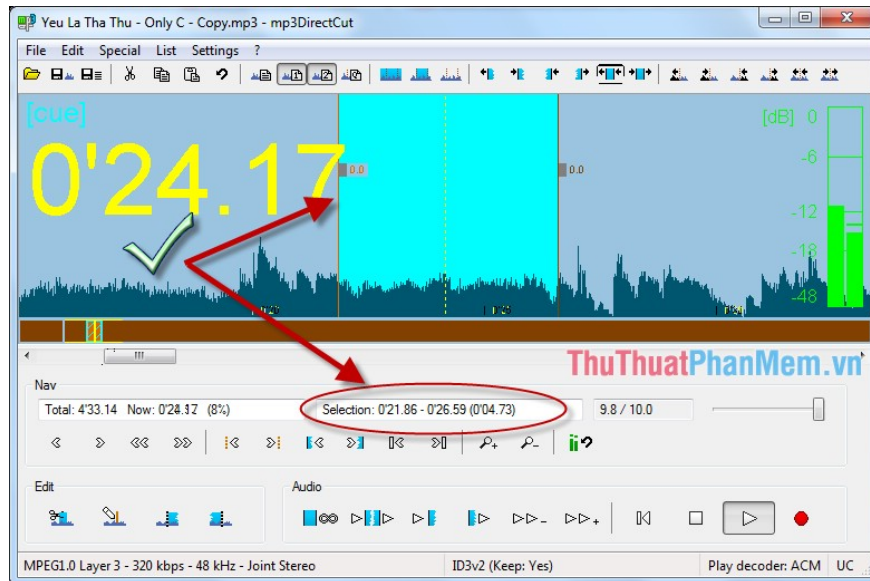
Yeu La Tha Thu - Only C - Copy.mp3 - mp3DirectCut

File Edit Special List Settings ?

[cue]

0'24.17

0.0

0.0

[dB] 0

-6

-12

-18

-48

ThuThuatPhanMem.vn

Nav

Total: 4'33.14 Now: 0'24.17 (8%)

Selection: 0'21.86 - 0'26.59 (0'04.73)

9.8 / 10.0

Edit

Audio

MPEG1.0 Layer 3 - 320 kbps - 48 kHz - Joint Stereo

ID3v2 (Keep: Yes)

Play decoder: ACM

UC